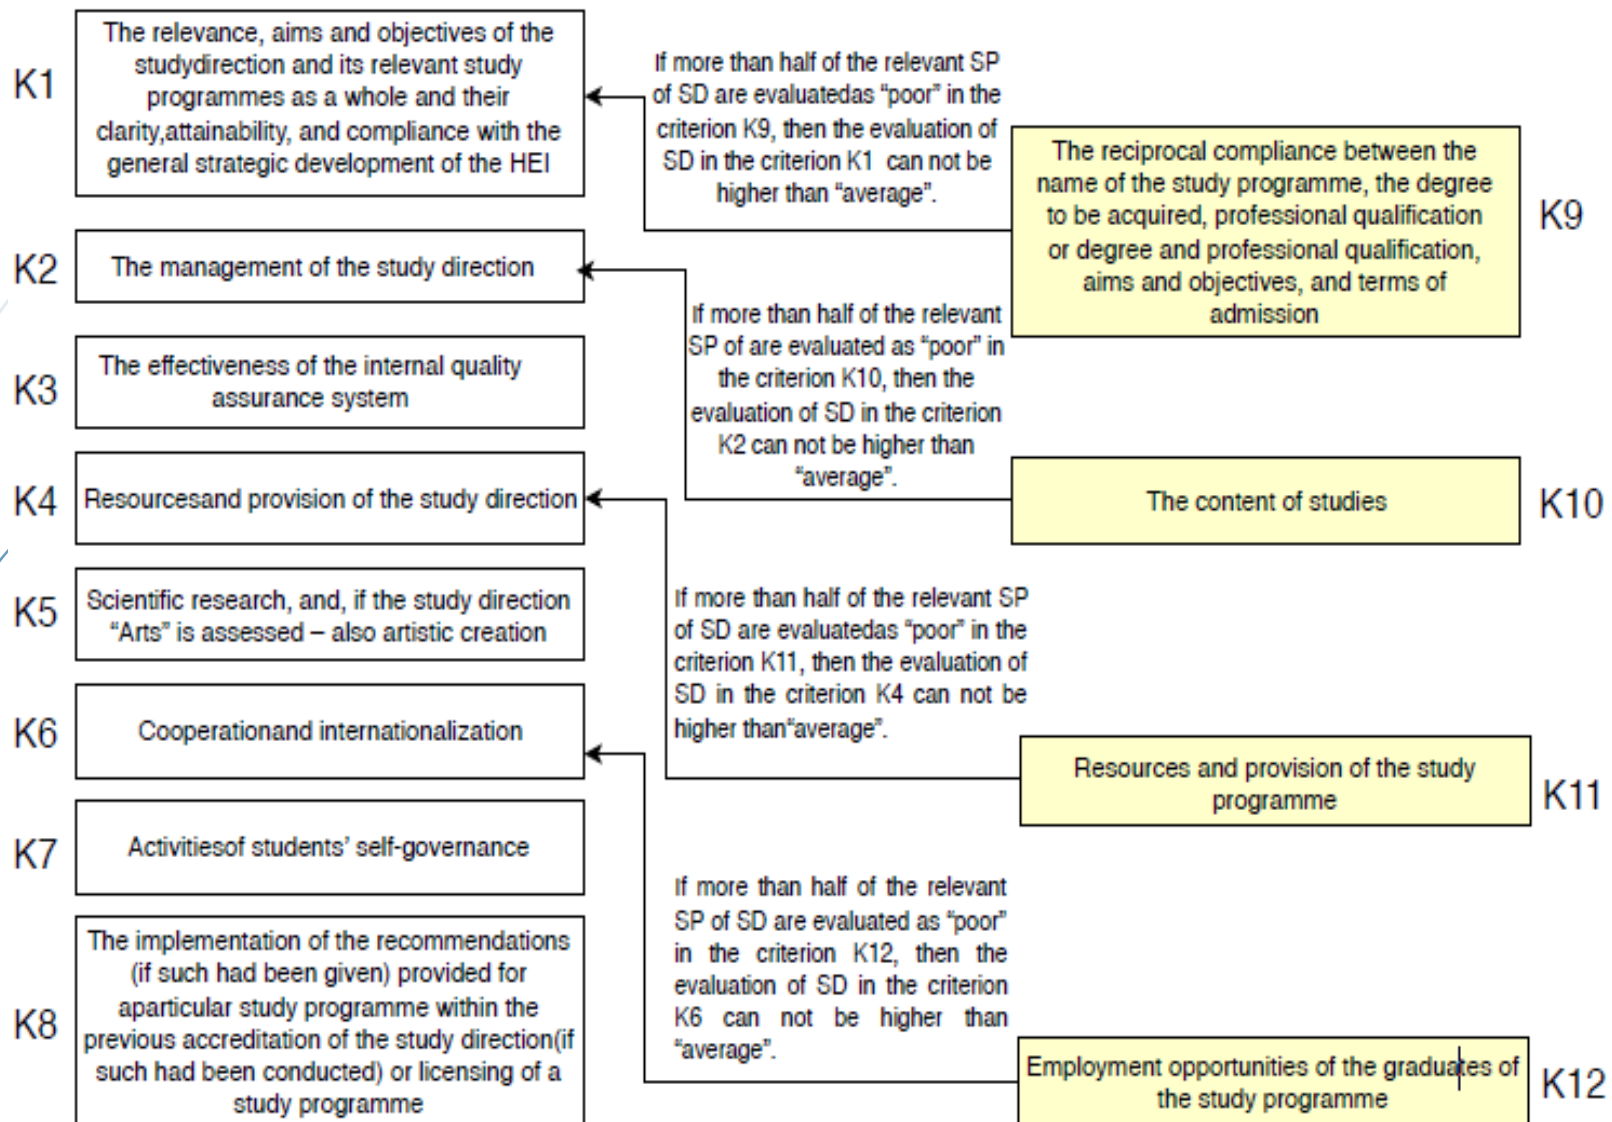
K1
The relevance, aims and objectives of the studydirection and its relevant study programmes as a whole and their clarity,attainability, and compliance with the general strategic development of the HEI

If more than half of the relevant SP of SD are evaluatedas "poor" in the criterion K9, then the evaluation of SD in the criterion K1 can not be higher than "average".

The reciprocal compliance between the name of the study programme, the degree to be acquired, professional qualification or degree and professional qualification, aims and objectives, and terms of admission
K9

K2
The management of the study direction

If more than half of the relevant SP of are evaluated as "poor" in the criterion K10, then the evaluation of SD in the criterion K2 can not be higher than "average".

K3
The effectiveness of the internal quality assurance system

K4
Resourcesand provision of the study direction

The content of studies
K10

K5
Scientific research, and, if the study direction "Arts" is assessed – also artistic creation

If more than half of the relevant SP of SD are evaluatedas "poor" in the criterion K11, then the evaluation of SD in the criterion K4 can not be higher than"average".

K6
Cooperationand internationalization

Resources and provision of the study programme
K11

K7
Activitiesof students' self-governance

If more than half of the relevant SP of SD are evaluated as "poor" in the criterion K12, then the evaluation of SD in the criterion K6 can not be higher than "average".

K8
The implementation of the recommendations (if such had been given) provided for aparticular study programme within the previous accreditation of the study direction(if such had been conducted) or licensing of a study programme

Employment opportunities of the graduates of the study programme
K12